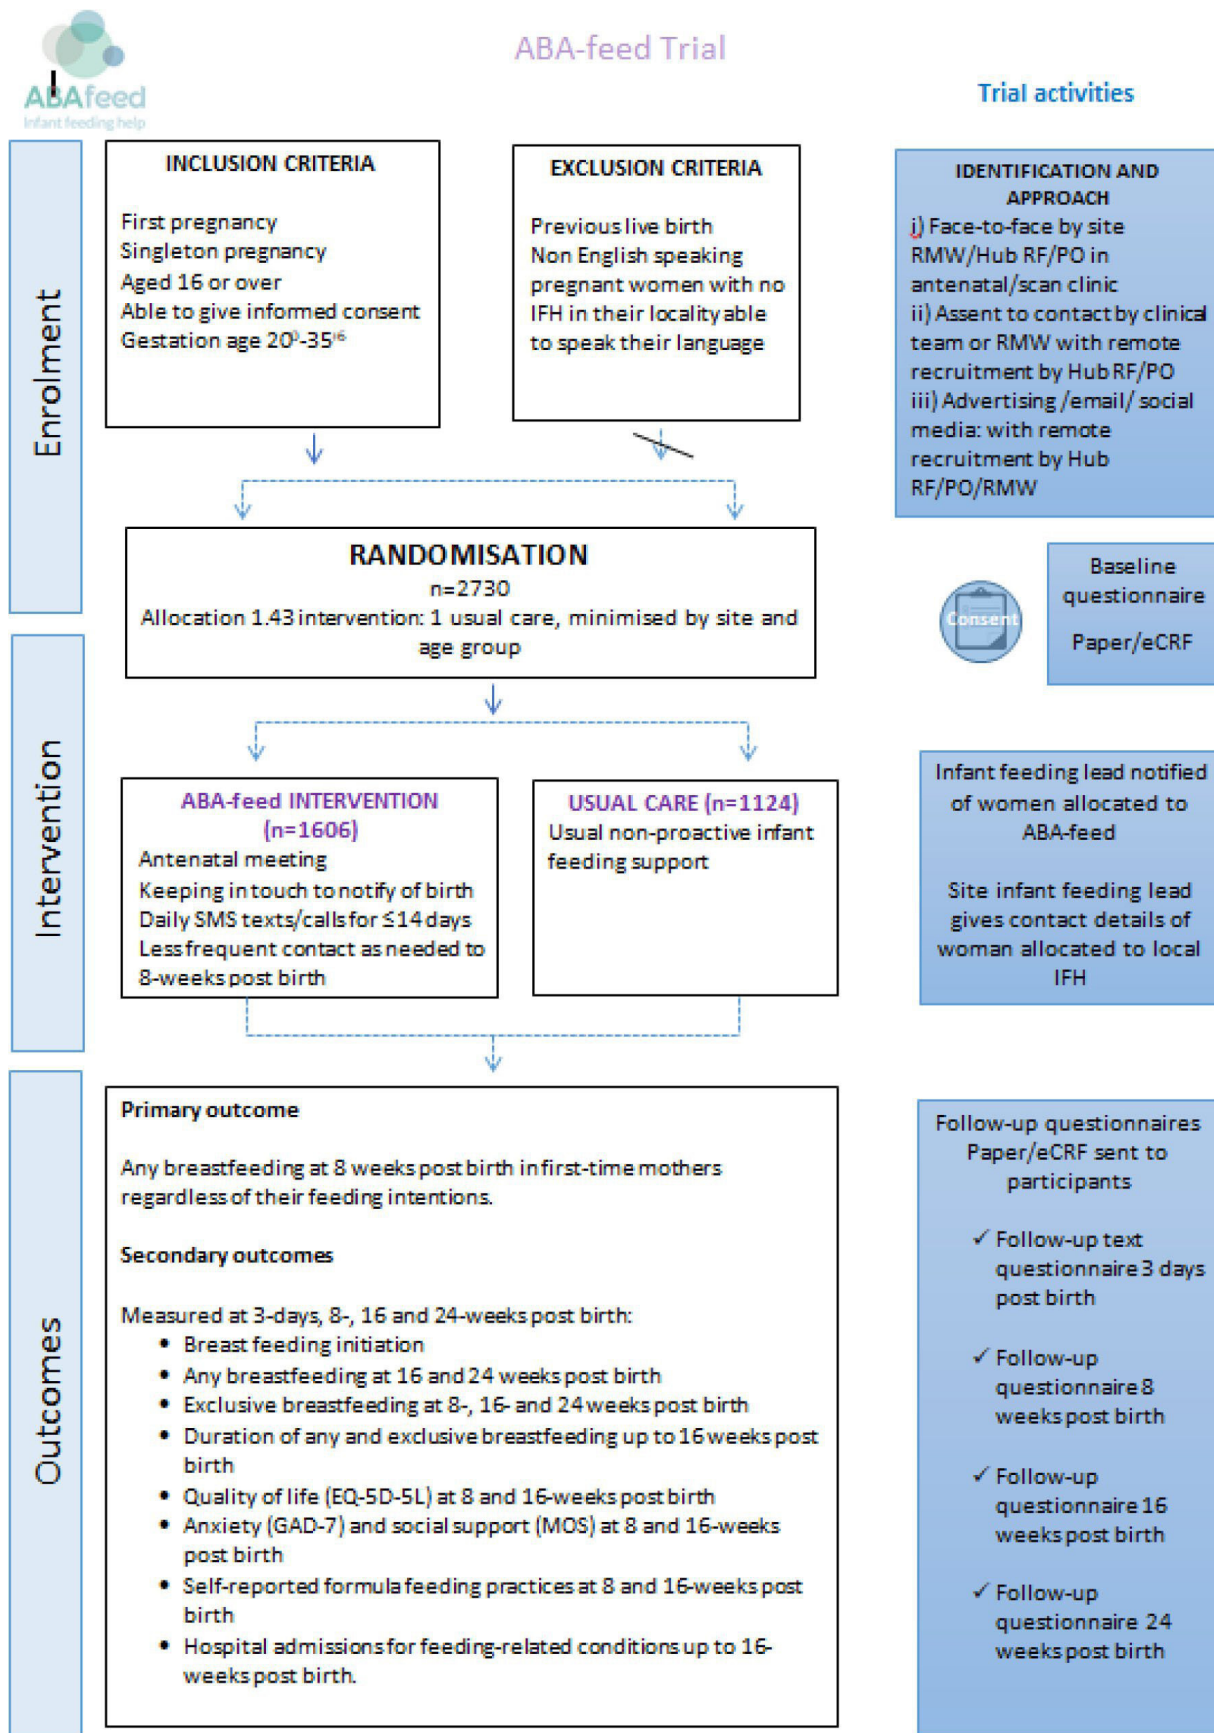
ABAfeed
Infant feeding help

ABA-feed Trial

Trial activities

Enrolment

INCLUSION CRITERIA

First pregnancy
Singleton pregnancy
Aged 16 or over
Able to give informed consent
Gestation age $20^{0}$-$35^{6}$

EXCLUSION CRITERIA

Previous live birth
Non English speaking pregnant women with no IFH in their locality able to speak their language

IDENTIFICATION AND APPROACH
i) Face-to-face by site RMW/Hub RF/PO in antenatal/scan clinic
ii) Assent to contact by clinical team or RMW with remote recruitment by Hub RF/PO
iii) Advertising /email/ social media: with remote recruitment by Hub RF/PO/RMW

RANDOMISATION
n=2730
Allocation 1.43 intervention: 1 usual care, minimised by site and age group

Consent

Baseline questionnaire

Paper/eCRF

Intervention

ABA-feed INTERVENTION (n=1606)
Antenatal meeting
Keeping in touch to notify of birth
Daily SMS texts/calls for ≤14 days
Less frequent contact as needed to 8-weeks post birth

USUAL CARE (n=1124)
Usual non-proactive infant feeding support

Infant feeding lead notified of women allocated to ABA-feed

Site infant feeding lead gives contact details of woman allocated to local IFH

Outcomes

Primary outcome

Any breastfeeding at 8 weeks post birth in first-time mothers regardless of their feeding intentions.

Secondary outcomes

Measured at 3-days, 8-, 16 and 24-weeks post birth:
• Breast feeding initiation
• Any breastfeeding at 16 and 24 weeks post birth
• Exclusive breastfeeding at 8-, 16- and 24 weeks post birth
• Duration of any and exclusive breastfeeding up to 16 weeks post birth
• Quality of life (EQ-5D-5L) at 8 and 16-weeks post birth
• Anxiety (GAD-7) and social support (MOS) at 8 and 16-weeks post birth
• Self-reported formula feeding practices at 8 and 16-weeks post birth
• Hospital admissions for feeding-related conditions up to 16-weeks post birth.

Follow-up questionnaires Paper/eCRF sent to participants

✓ Follow-up text questionnaire 3 days post birth

✓ Follow-up questionnaire 8 weeks post birth

✓ Follow-up questionnaire 16 weeks post birth

✓ Follow-up questionnaire 24 weeks post birth